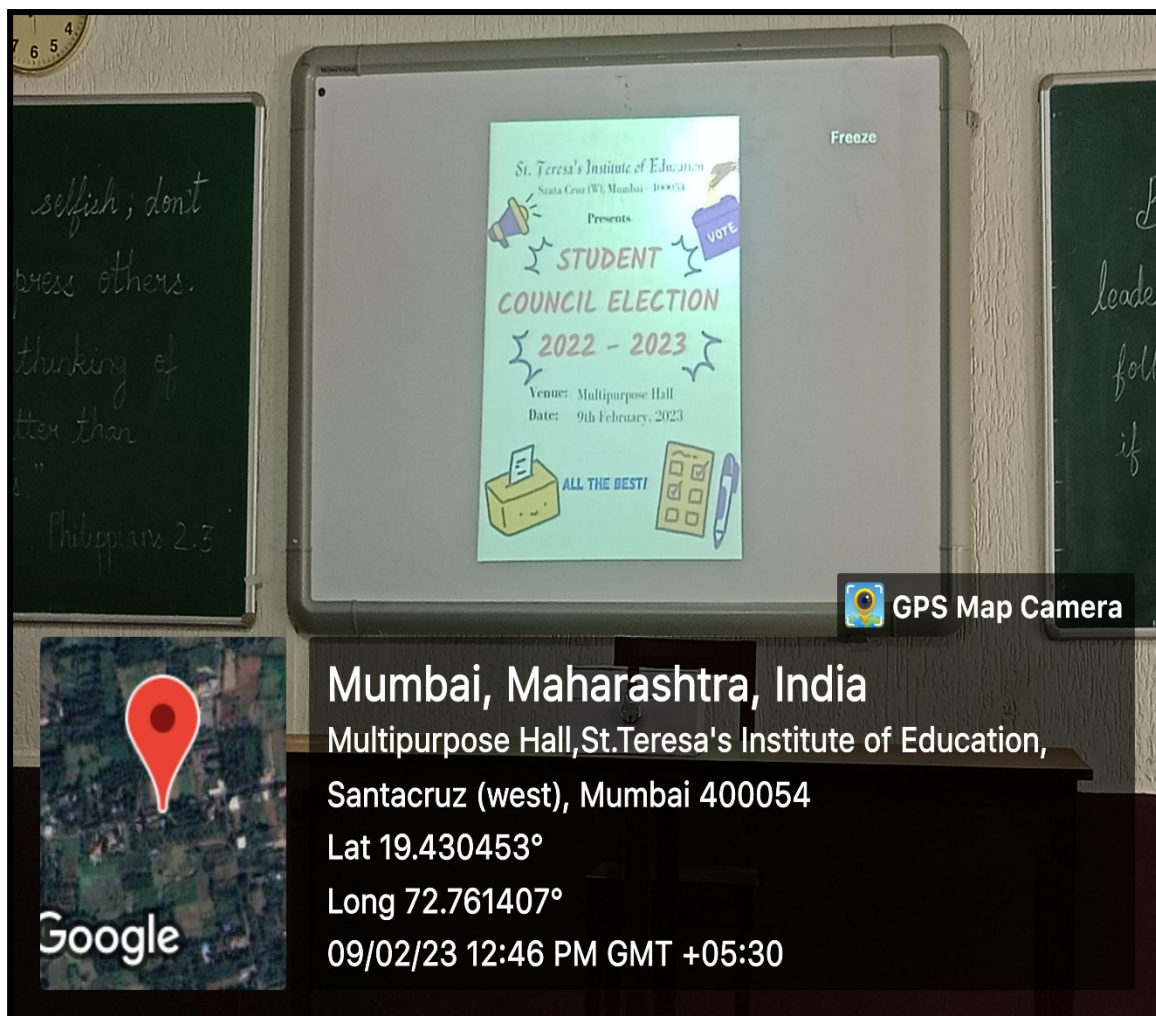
7 6 5 4

selfish; don't
press others.
thinking of
tter than
s."
Philippians 2.3

Freeze

St. Teresa's Institute of Education
Santa Cruz (W), Mumbai - 400054
Presents
VOTE
STUDENT
COUNCIL ELECTION
2022 - 2023
Venue: Multipurpose Hall
Date: 9th February, 2023
ALL THE BEST!

leade
foll
if

GPS Map Camera

Google

Mumbai, Maharashtra, India
Multipurpose Hall,St.Teresa's Institute of Education, Santacruz (west), Mumbai 400054
Lat 19.430453°
Long 72.761407°
09/02/23 12:46 PM GMT +05:30